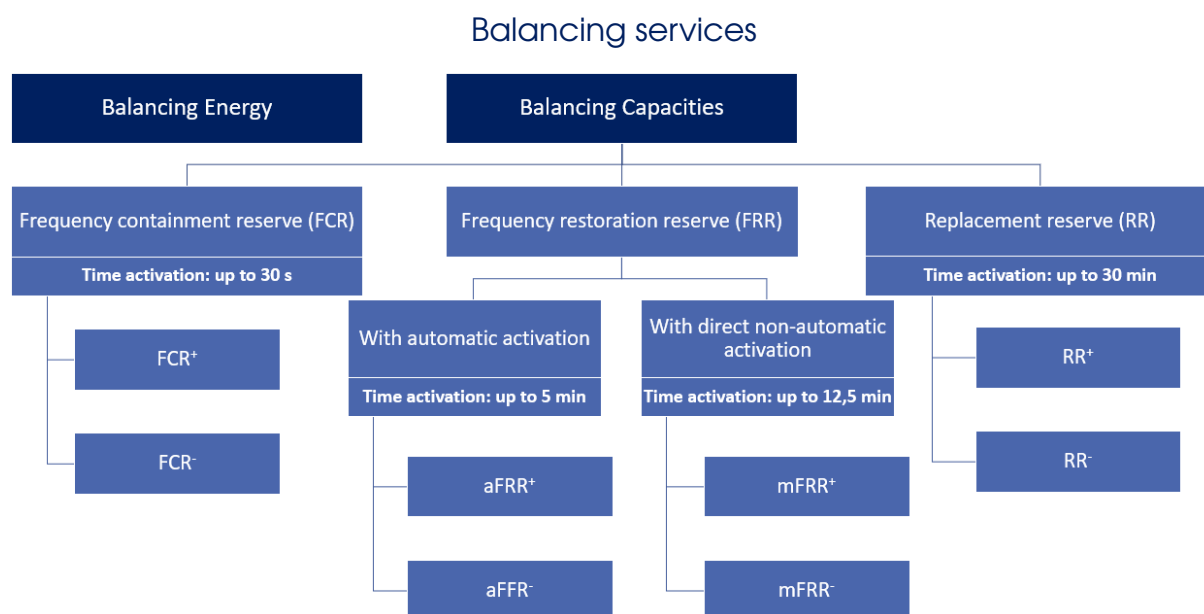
Balancing services

Balancing Energy

Balancing Capacities

Frequency containment reserve (FCR)

Time activation: up to 30 s

$FCR^+$

$FCR^-$

Frequency restoration reserve (FRR)

With automatic activation

Time activation: up to 5 min

$aFRR^+$

$aFFR^-$

With direct non-automatic activation

Time activation: up to 12,5 min

$mFRR^+$

$mFRR^-$

Replacement reserve (RR)

Time activation: up to 30 min

$RR^+$

$RR^-$